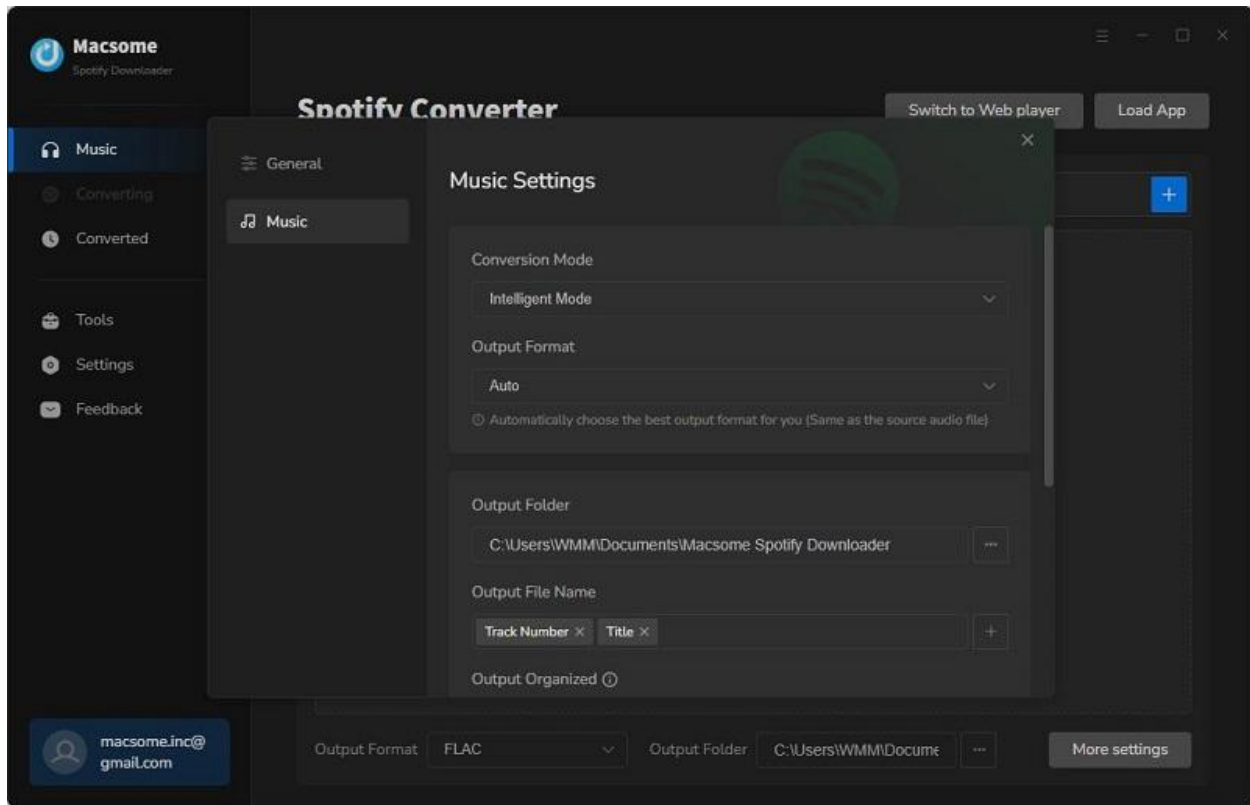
Macsome
Spotify Downloader

Music
Converting
Converted

Tools
Settings
Feedback

macsome.inc@gmail.com

Spotify Converter

Switch to Web player
Load App

General
Music

Music Settings

Conversion Mode
Intelligent Mode

Output Format
Auto
ⓘ Automatically choose the best output format for you (Same as the source audio file)

Output Folder
C:\Users\WMM\Documents\Macsome Spotify Downloader
...

Output File Name
Track Number × Title ×
+

Output Organized ⓘ

Output Format FLAC
Output Folder C:\Users\WMM\Docume
...
More settings